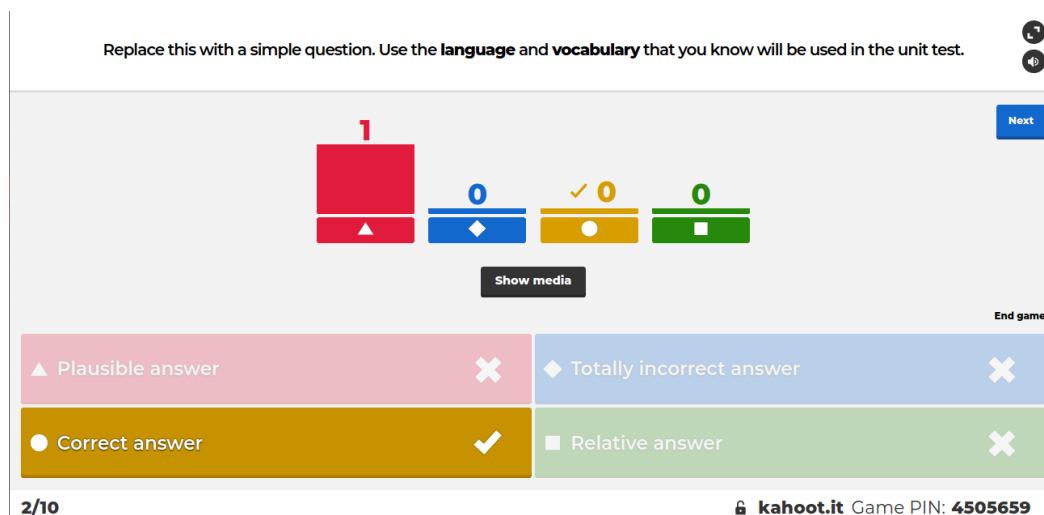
Replace this with a simple question. Use the **language** and **vocabulary** that you know will be used in the unit test.

Next

1

0

0

0

Show media

End game

Plausible answer

Totally incorrect answer

Correct answer

Relative answer

2/10

kahoot.it Game PIN: 4505659